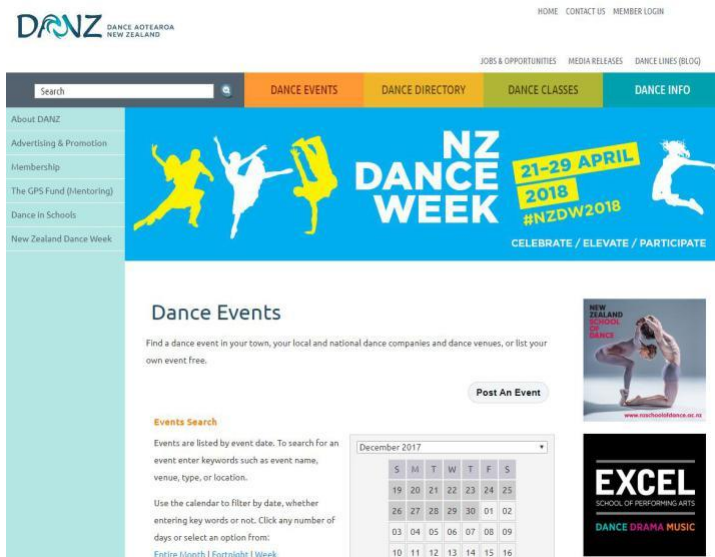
DANZ DANCE AOTEAROA NEW ZEALAND

HOME CONTACT US MEMBER LOGIN

JOBS & OPPORTUNITIES MEDIA RELEASES DANCE LINES (BLOG)

Search

DANCE EVENTS DANCE DIRECTORY DANCE CLASSES DANCE INFO

About DANZ
Advertising & Promotion
Membership
The GPS Fund (Mentoring)
Dance in Schools
New Zealand Dance Week

NZ DANCE WEEK 21-29 APRIL 2018 #NZDW2018
CELEBRATE / ELEVATE / PARTICIPATE

Dance Events

Find a dance event in your town, your local and national dance companies and dance venues, or list your own event free.

Post An Event

Events Search

Events are listed by event date. To search for an event enter keywords such as event name, venue, type, or location.

Use the calendar to filter by date, whether entering key words or not. Click any number of days or select an option from:

Entire Month | Fortnight | Week

December 2017

| S | M | T | W | T | F | S |
|---|---|---|---|---|---|---|
| 19 | 20 | 21 | 22 | 23 | 24 | 25 |
| 26 | 27 | 28 | 29 | 30 | 01 | 02 |
| 03 | 04 | 05 | 06 | 07 | 08 | 09 |
| 10 | 11 | 12 | 13 | 14 | 15 | 16 |

NEW ZEALAND SCHOOL OF DANCE
www.nzschoolofdance.ac.nz

EXCEL
SCHOOL OF PERFORMING ARTS
DANCE DRAMA MUSIC